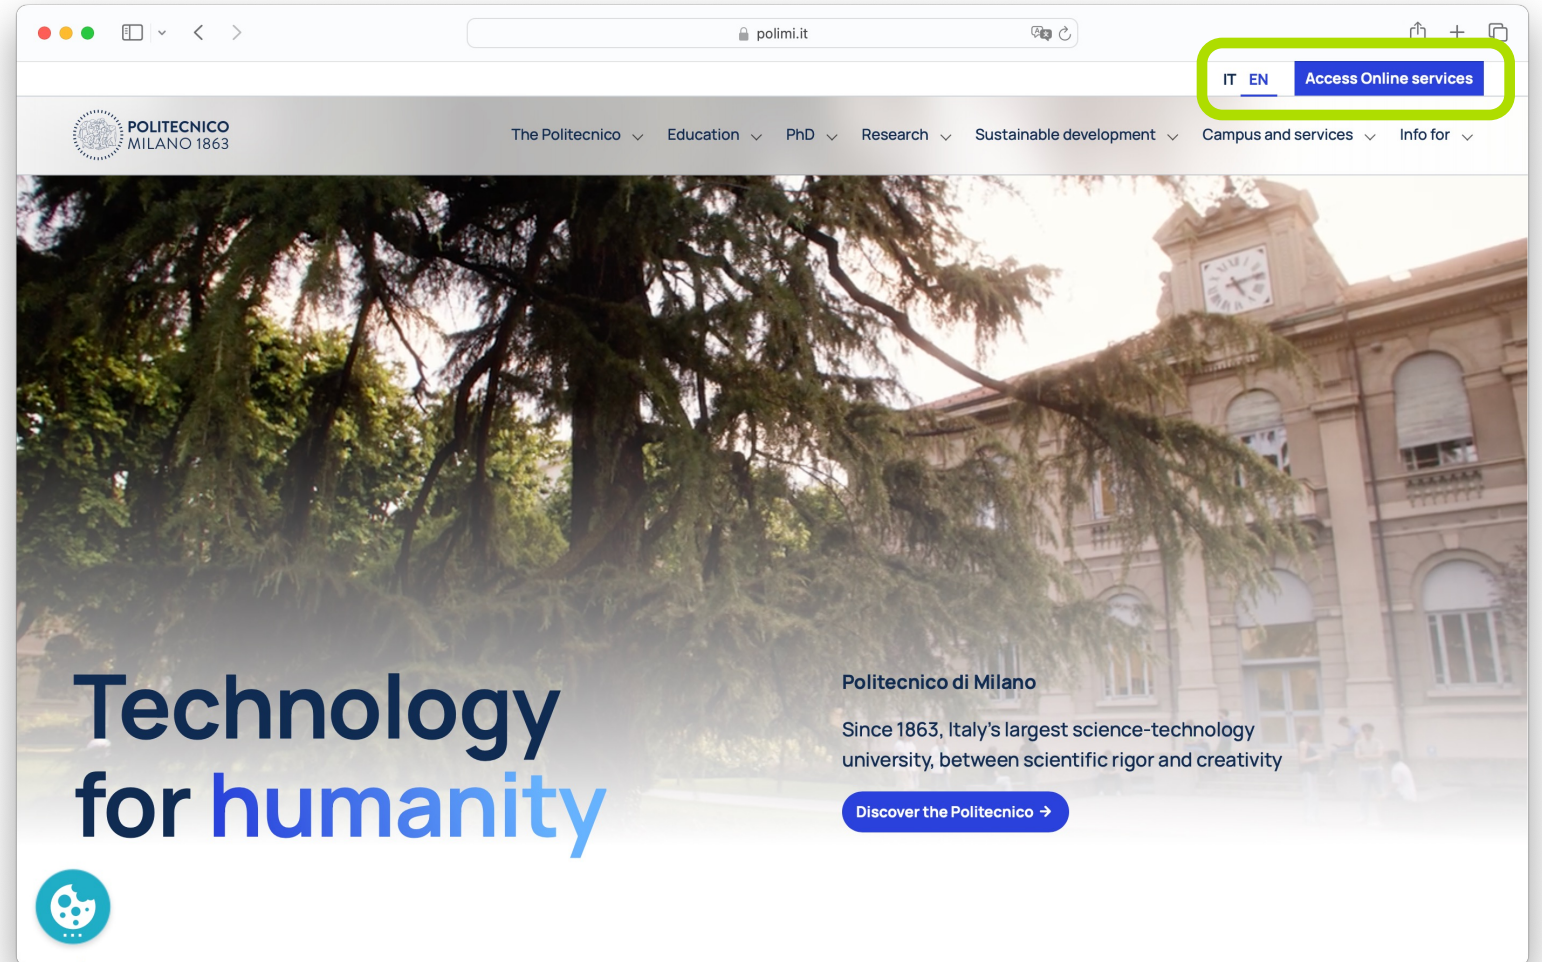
polimi.it

IT EN Access Online services

POLITECNICO MILANO 1863

The Politecnico Education PhD Research Sustainable development Campus and services Info for

Technology for humanity

Politecnico di Milano

Since 1863, Italy's largest science-technology university, between scientific rigor and creativity

Discover the Politecnico →